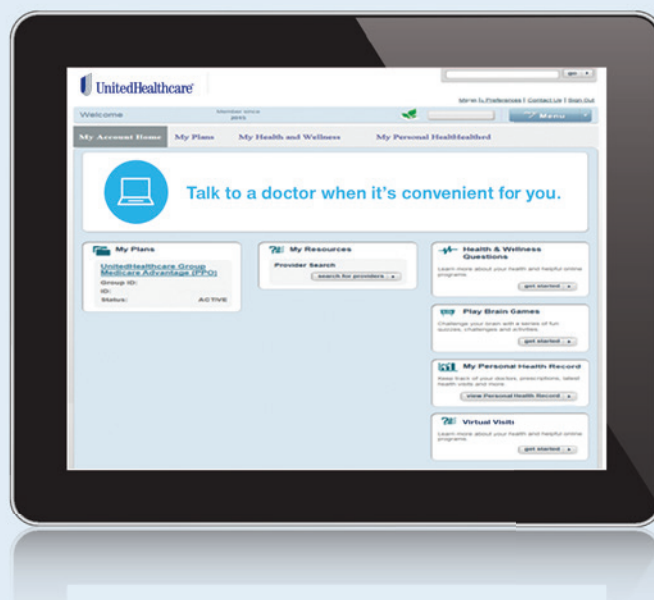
UnitedHealthcare

go

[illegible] Preferences | Contact Us | Sign Out

Welcome

Member since 2015

Menu

My Account Home My Plans My Health and Wellness My Personal HealthRecord

Talk to a doctor when it's convenient for you.

My Plans

UnitedHealthcare Group Medicare Advantage (PPO)

Group ID:

ID:

Status: ACTIVE

My Resources

Provider Search

search for providers

Health & Wellness Questions

Learn more about your health and helpful online programs.

get started

Play Brain Games

Challenge your brain with a series of fun puzzles, challenges and activities.

get started

My Personal Health Record

Keep track of your doctors, prescriptions, latest health visits and more.

view Personal Health Record

Virtual Visits

Learn more about your health and helpful online programs.

get started